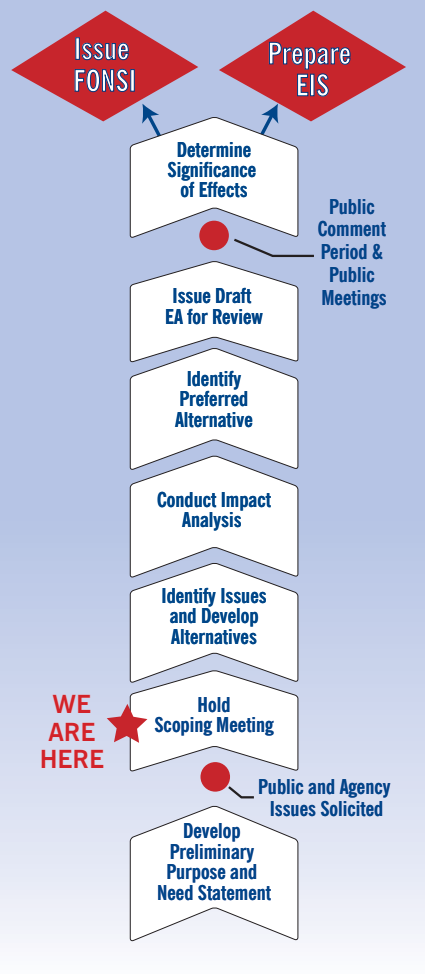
Issue FONSI

Prepare EIS

Determine Significance of Effects

Public Comment Period & Public Meetings

Issue Draft EA for Review

Identify Preferred Alternative

Conduct Impact Analysis

Identify Issues and Develop Alternatives

WE ARE HERE

Hold Scoping Meeting

Public and Agency Issues Solicited

Develop Preliminary Purpose and Need Statement